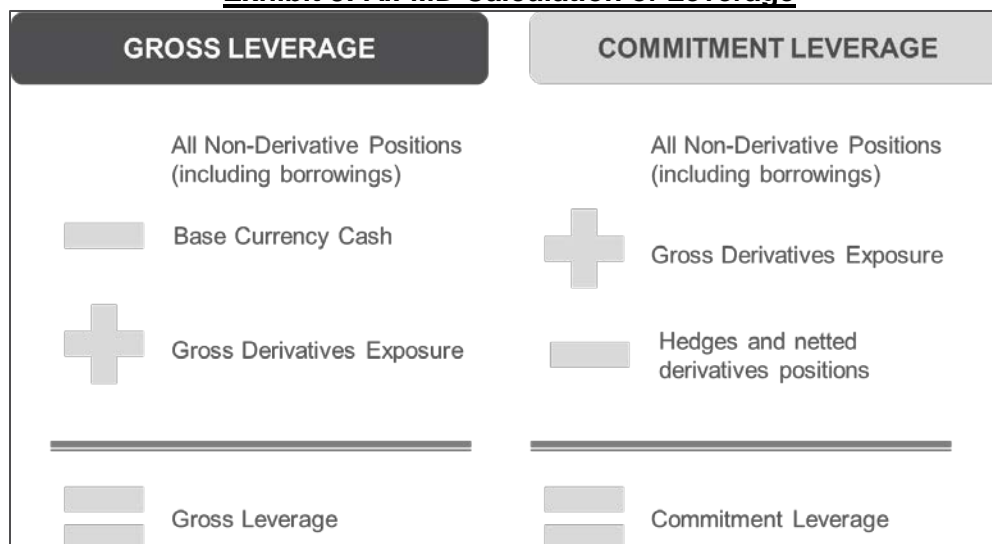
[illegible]

GROSS LEVERAGE

All Non-Derivative Positions (including borrowings)

Base Currency Cash

Gross Derivatives Exposure

Gross Leverage

COMMITMENT LEVERAGE

All Non-Derivative Positions (including borrowings)

Gross Derivatives Exposure

Hedges and netted derivatives positions

Commitment Leverage